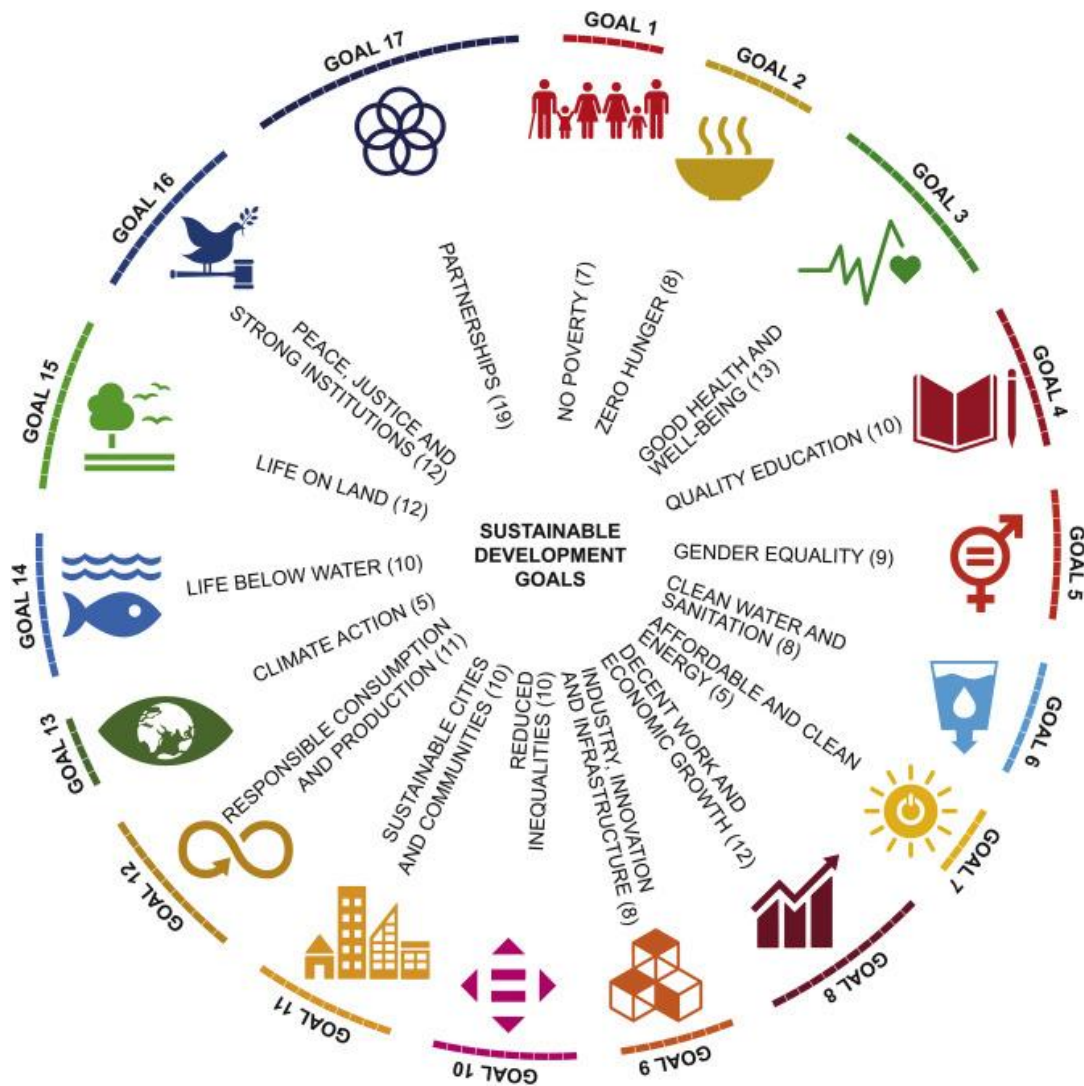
SUSTAINABLE DEVELOPMENT GOALS

GOAL 1
NO POVERTY (7)

GOAL 2
ZERO HUNGER (8)

GOAL 3
GOOD HEALTH AND WELL-BEING (13)

GOAL 4
QUALITY EDUCATION (10)

GOAL 5
GENDER EQUALITY (9)

GOAL 6
CLEAN WATER AND SANITATION (8)

GOAL 7
AFFORDABLE AND CLEAN ENERGY (5)

GOAL 8
DECENT WORK AND ECONOMIC GROWTH (12)

GOAL 9
INDUSTRY, INNOVATION AND INFRASTRUCTURE (8)

GOAL 10
REDUCED INEQUALITIES (10)

GOAL 11
SUSTAINABLE CITIES AND COMMUNITIES (10)

GOAL 12
RESPONSIBLE CONSUMPTION AND PRODUCTION (11)

GOAL 13
CLIMATE ACTION (5)

GOAL 14
LIFE BELOW WATER (10)

GOAL 15
LIFE ON LAND (12)

GOAL 16
PEACE, JUSTICE AND STRONG INSTITUTIONS (12)

GOAL 17
PARTNERSHIPS (19)